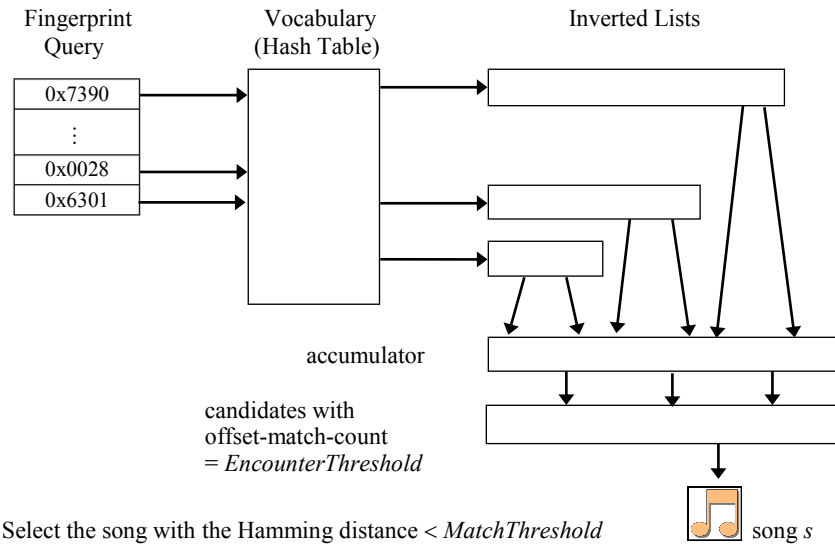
Fingerprint Query

Vocabulary (Hash Table)

Inverted Lists

0x7390

⋮

0x0028

0x6301

accumulator

candidates with offset-match-count = *EncounterThreshold*

Select the song with the Hamming distance < *MatchThreshold*

song *s*